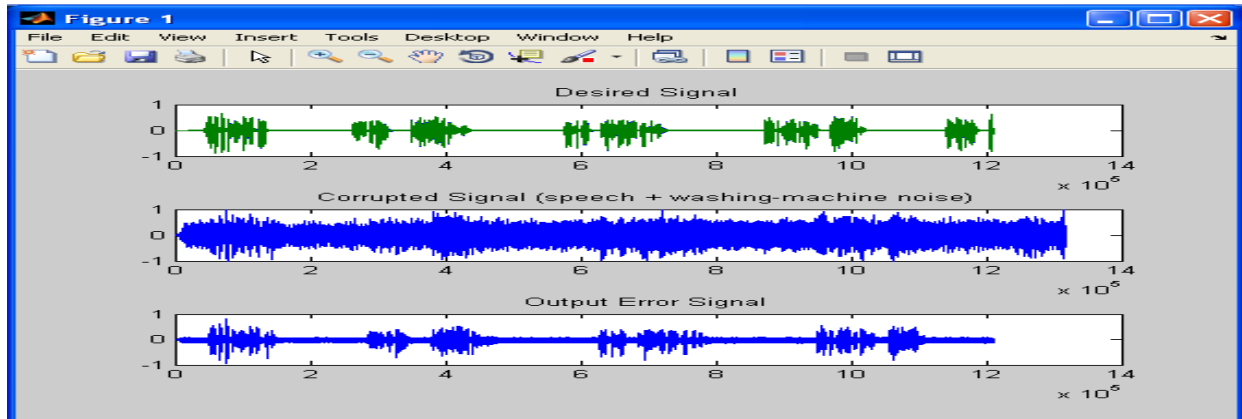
Figure 1

File Edit View Insert Tools Desktop Window Help

Desired Signal

1
0
−1
0 2 4 6 8 10 12 14
$\times 10^5$

Corrupted Signal (speech + washing-machine noise)

1
0
−1
0 2 4 6 8 10 12 14
$\times 10^5$

Output Error Signal

1
0
−1
0 2 4 6 8 10 12 14
$\times 10^5$